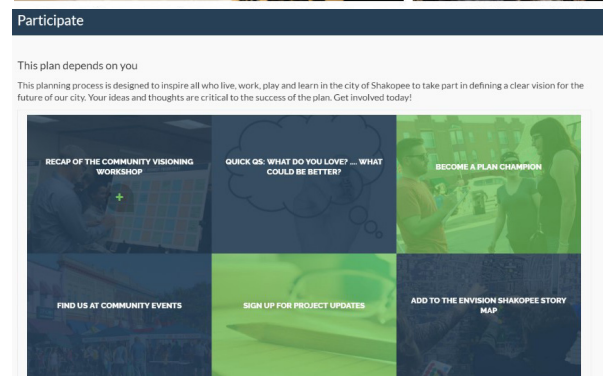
Participate

This plan depends on you

This planning process is designed to inspire all who live, work, play and learn in the city of Shakopee to take part in defining a clear vision for the future of our city. Your ideas and thoughts are critical to the success of the plan. Get involved today!

RECAP OF THE COMMUNITY VISIONING WORKSHOP

+

QUICK QS: WHAT DO YOU LOVE? ... WHAT COULD BE BETTER?

BECOME A PLAN CHAMPION

FIND US AT COMMUNITY EVENTS

SIGN UP FOR PROJECT UPDATES

ADD TO THE ENVISION SHAKOPEE STORY MAP